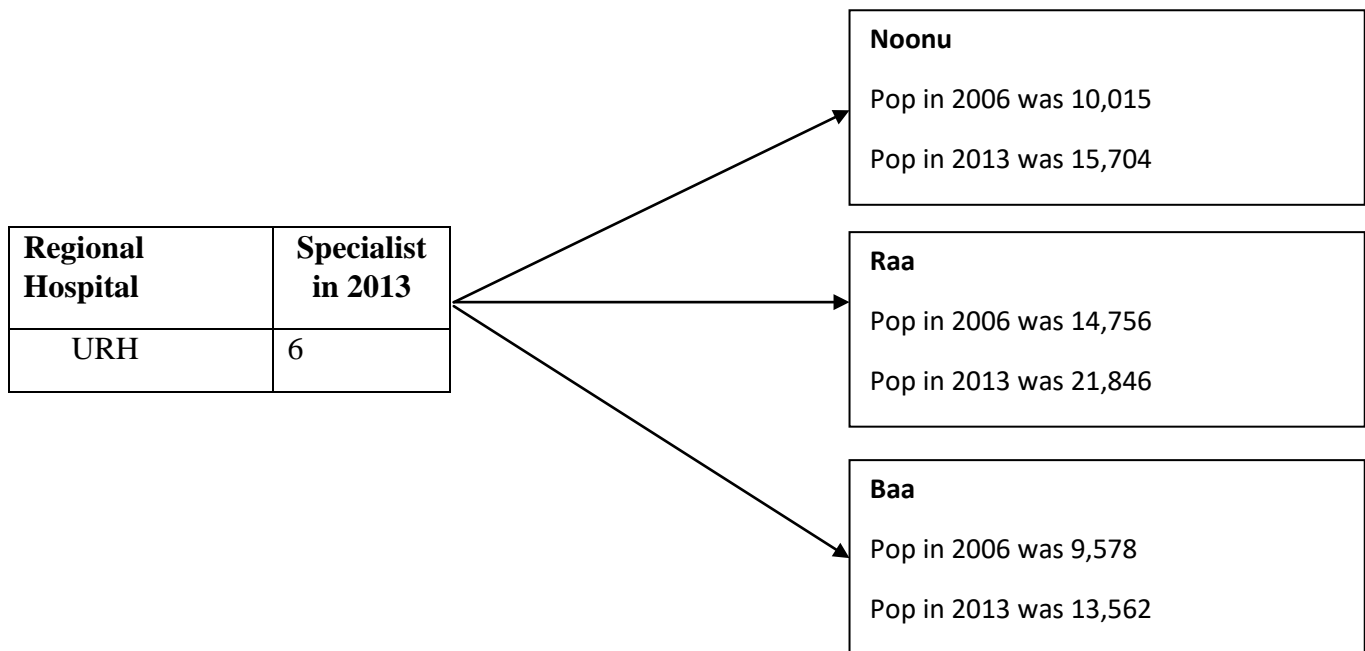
| Regional Hospital | Specialist in 2013 |
|---|---|
| URH | 6 |

Noonu

Pop in 2006 was 10,015

Pop in 2013 was 15,704

Raa

Pop in 2006 was 14,756

Pop in 2013 was 21,846

Baa

Pop in 2006 was 9,578

Pop in 2013 was 13,562